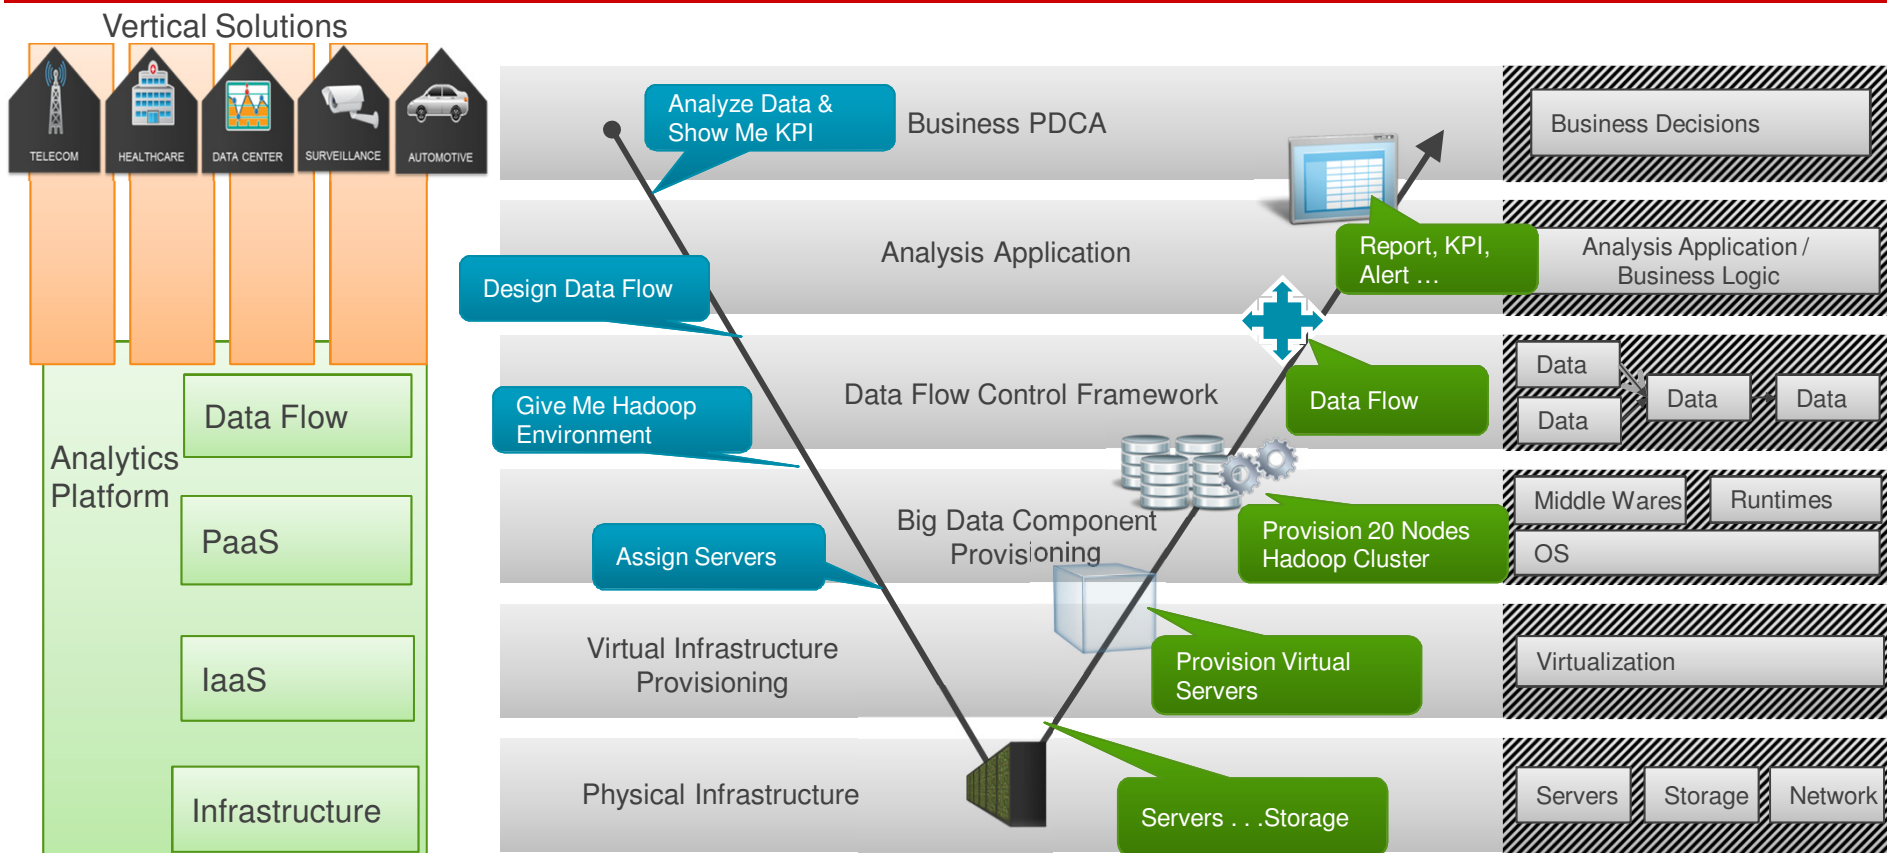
Vertical Solutions

TELECOM
HEALTHCARE
DATA CENTER
SURVEILLANCE
AUTOMOTIVE

Analytics Platform

Data Flow

PaaS

IaaS

Infrastructure

Analyze Data & Show Me KPI

Business PDCA

Business Decisions

Analysis Application

Design Data Flow

Report, KPI, Alert …

Analysis Application / Business Logic

Data Flow Control Framework

Give Me Hadoop Environment

Data Flow

Data
Data
Data
Data

Big Data Component Provisioning

Assign Servers

Provision 20 Nodes Hadoop Cluster

Middle Wares
Runtimes
OS

Virtual Infrastructure Provisioning

Provision Virtual Servers

Virtualization

Physical Infrastructure

Servers . . .Storage

Servers
Storage
Network